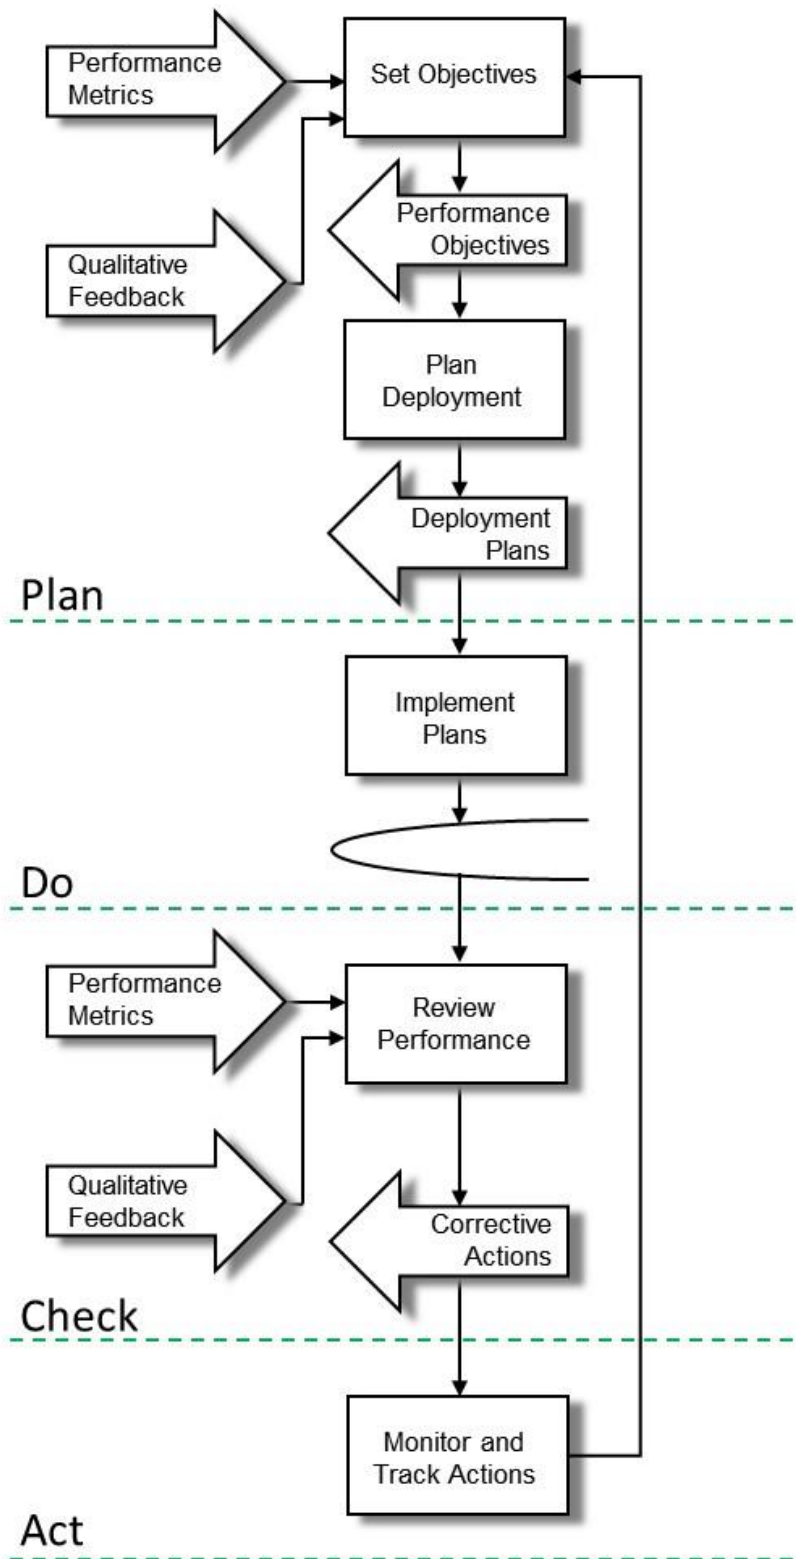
Performance Metrics

Set Objectives

Qualitative Feedback

Performance Objectives

Plan Deployment

Deployment Plans

Plan

Implement Plans

Do

Performance Metrics

Review Performance

Qualitative Feedback

Corrective Actions

Check

Monitor and Track Actions

Act